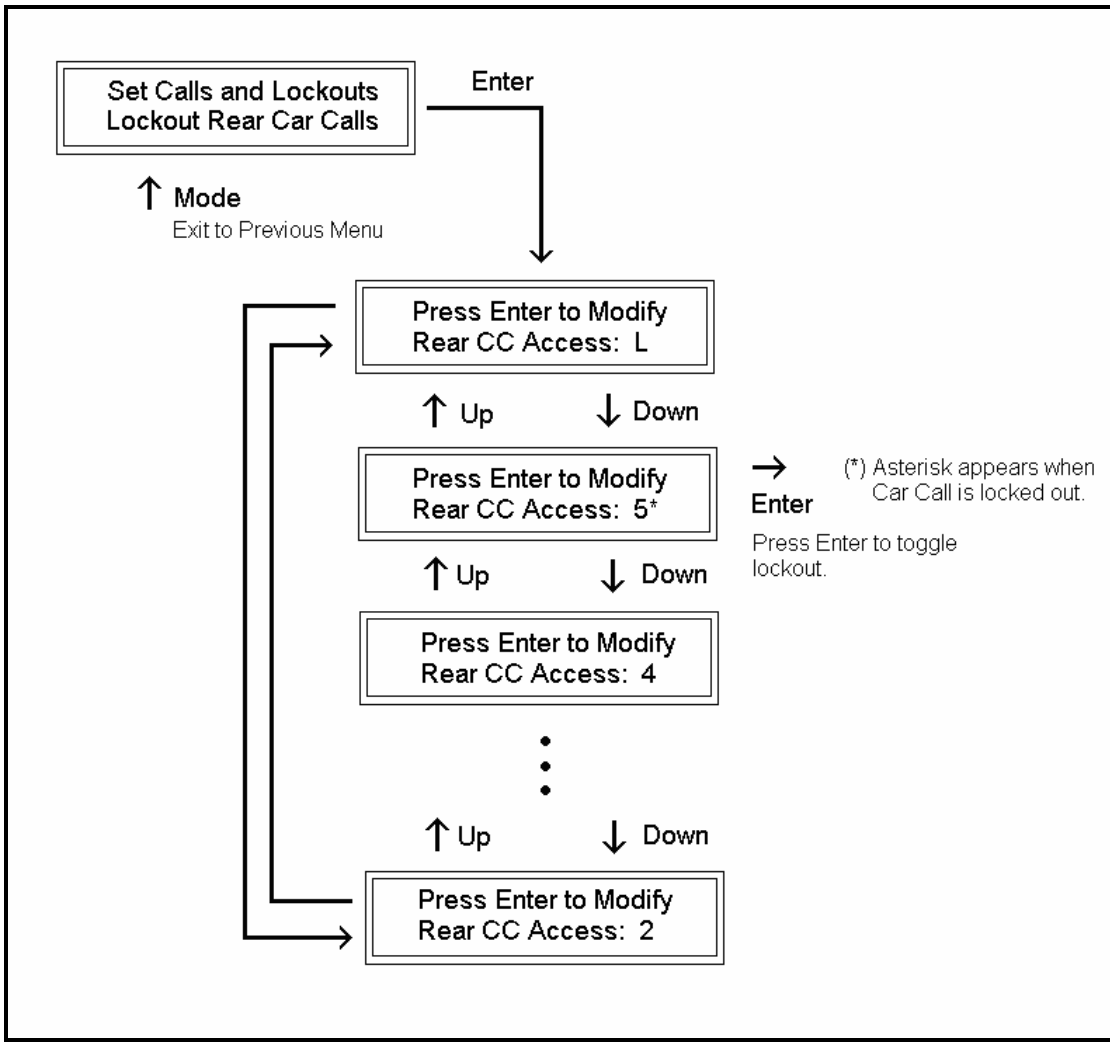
Set Calls and Lockouts
Lockout Rear Car Calls

Enter

↑ Mode
Exit to Previous Menu

Press Enter to Modify
Rear CC Access: L

↑ Up ↓ Down

Press Enter to Modify
Rear CC Access: 5*

→ Enter
Press Enter to toggle lockout.

(*) Asterisk appears when Car Call is locked out.

↑ Up ↓ Down

Press Enter to Modify
Rear CC Access: 4

↑ Up ↓ Down

Press Enter to Modify
Rear CC Access: 2